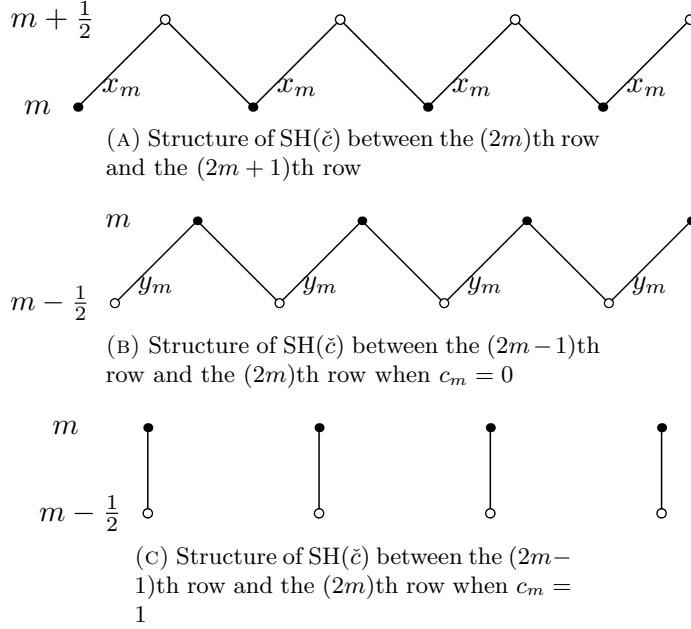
$m+\frac{1}{2}$

$m$

$x_m$ $x_m$ $x_m$ $x_m$

(A) Structure of SH($\check{c}$) between the $(2m)$th row and the $(2m+1)$th row

$m$

$m-\frac{1}{2}$

$y_m$ $y_m$ $y_m$ $y_m$

(B) Structure of SH($\check{c}$) between the $(2m-1)$th row and the $(2m)$th row when $c_m = 0$

$m$

$m-\frac{1}{2}$

(C) Structure of SH($\check{c}$) between the $(2m-1)$th row and the $(2m)$th row when $c_m = 1$